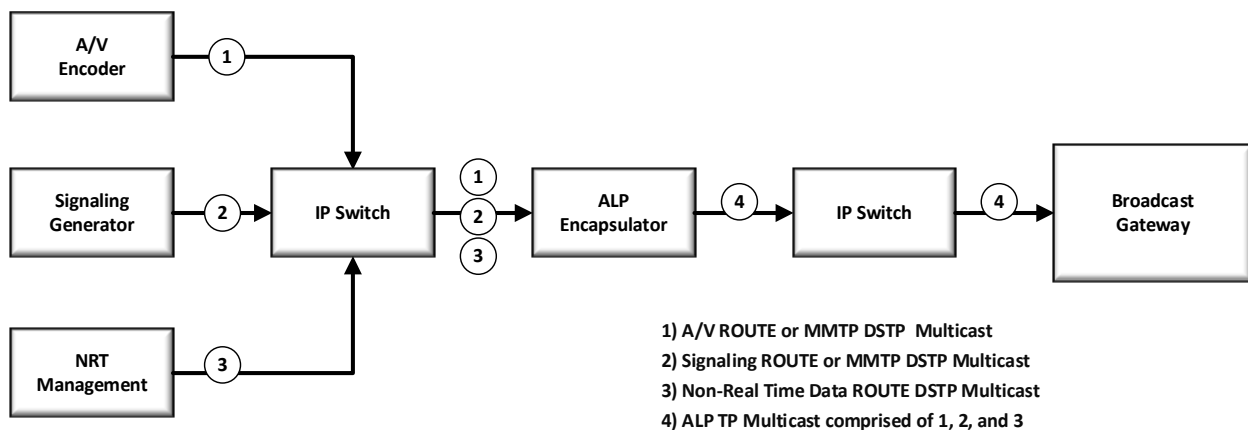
A/V Encoder

1

Signaling Generator

2

IP Switch

NRT Management

3

1

2

3

ALP Encapsulator

4

IP Switch

4

Broadcast Gateway

1) A/V ROUTE or MMTP DSTP Multicast
2) Signaling ROUTE or MMTP DSTP Multicast
3) Non-Real Time Data ROUTE DSTP Multicast
4) ALP TP Multicast comprised of 1, 2, and 3